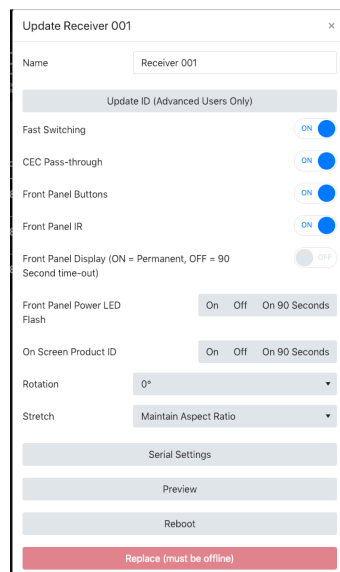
Update Receiver 001 ×

Name Receiver 001

Update ID (Advanced Users Only)

Fast Switching ON

CEC Pass-through ON

Front Panel Buttons ON

Front Panel IR ON

Front Panel Display (ON = Permanent, OFF = 90 Second time-out) OFF

Front Panel Power LED Flash On Off On 90 Seconds

On Screen Product ID On Off On 90 Seconds

Rotation 0°

Stretch Maintain Aspect Ratio

Serial Settings

Preview

Reboot

Replace (must be offline)